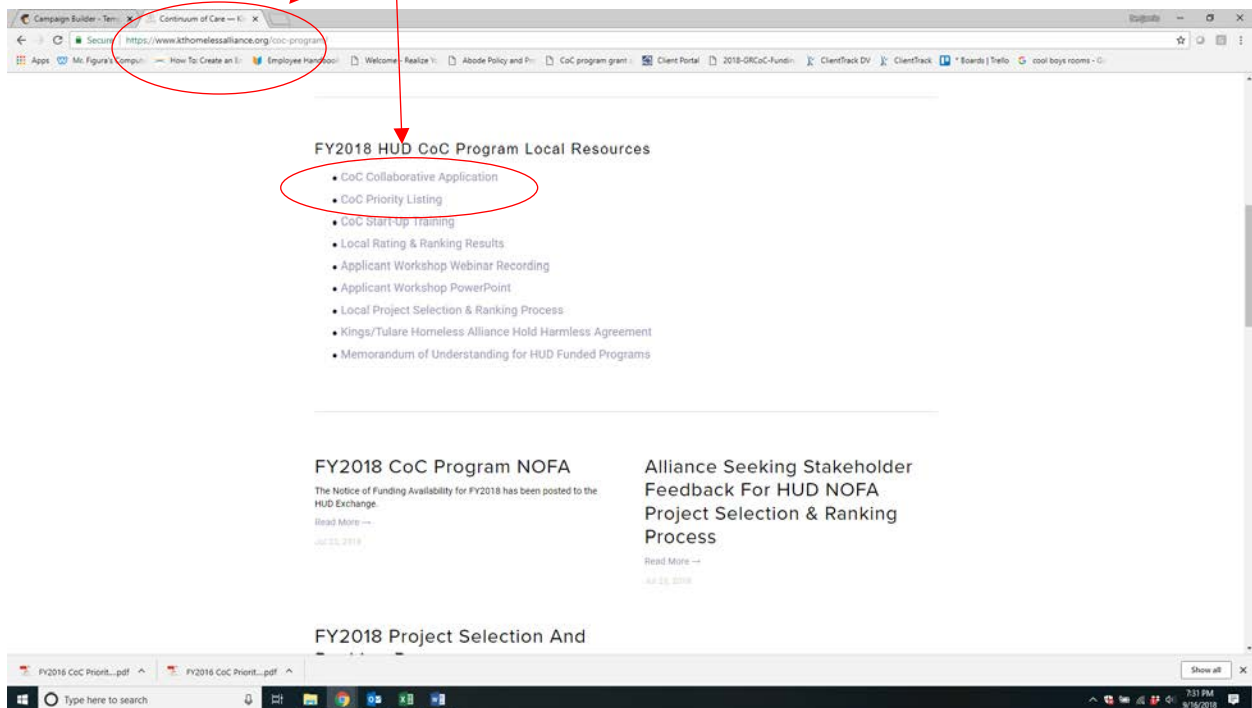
Campaign Builder - Tem
Continuum of Care — K

Secure | https://www.kthomelessalliance.org/coc-program

Apps | Mc Figura's Comput | How To Create an E | Employee Handbook | Welcome - Realize | Abode Policy and Pr | CoC program grant | Client Portal | 2018-GRCoC-Fundin | ClientTrack DV | ClientTrack | * Boards | Trello | cool boys rooms - G

FY2018 HUD CoC Program Local Resources

• CoC Collaborative Application
• CoC Priority Listing
• CoC Start-Up Training
• Local Rating & Ranking Results
• Applicant Workshop Webinar Recording
• Applicant Workshop PowerPoint
• Local Project Selection & Ranking Process
• Kings/Tulare Homeless Alliance Hold Harmless Agreement
• Memorandum of Understanding for HUD Funded Programs

FY2018 CoC Program NOFA

The Notice of Funding Availability for FY2018 has been posted to the HUD Exchange.

Read More →

Jul 23, 2018

Alliance Seeking Stakeholder Feedback For HUD NOFA Project Selection & Ranking Process

Read More →

Jul 23, 2018

FY2018 Project Selection And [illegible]

FY2016 CoC Priorit....pdf
FY2016 CoC Priorit....pdf
Show all

Type here to search

7:31 PM
9/16/2018